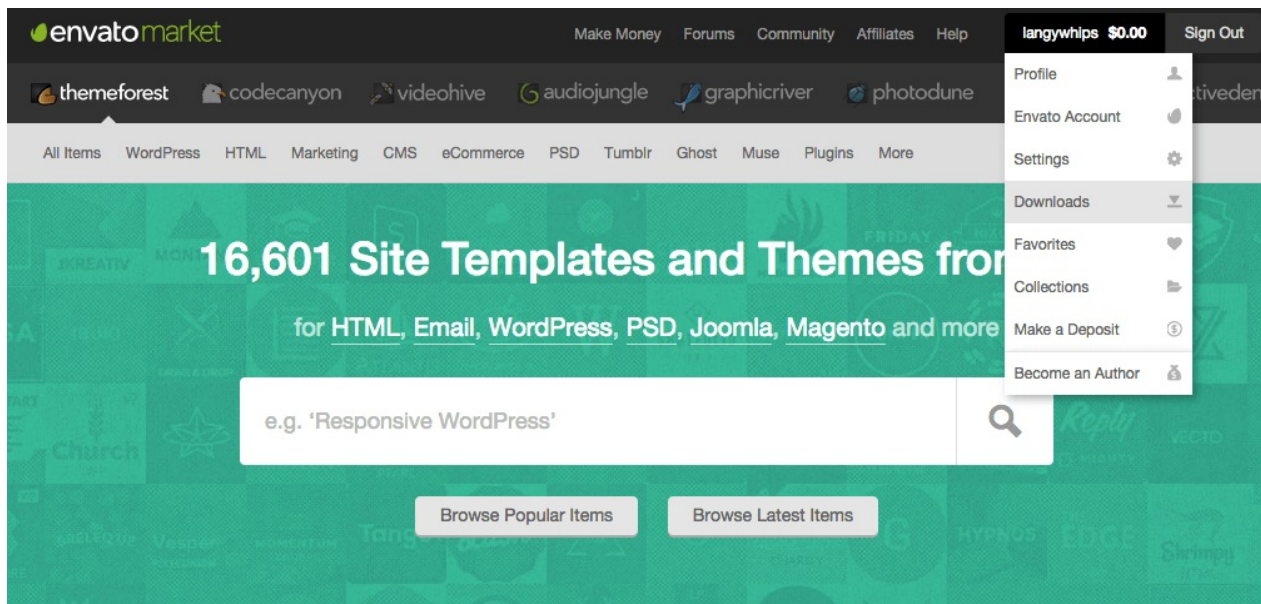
envatomarket

Make Money Forums Community Affiliates Help langywhips $0.00 Sign Out

themeforest codecanyon videohive audiojungle graphicriver photodune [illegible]tiveden

All Items WordPress HTML Marketing CMS eCommerce PSD Tumblr Ghost Muse Plugins More

Profile
Envato Account
Settings
Downloads
Favorites
Collections
Make a Deposit
Become an Author

16,601 Site Templates and Themes fro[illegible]

for HTML, Email, WordPress, PSD, Joomla, Magento and more

e.g. 'Responsive WordPress'

Browse Popular Items Browse Latest Items